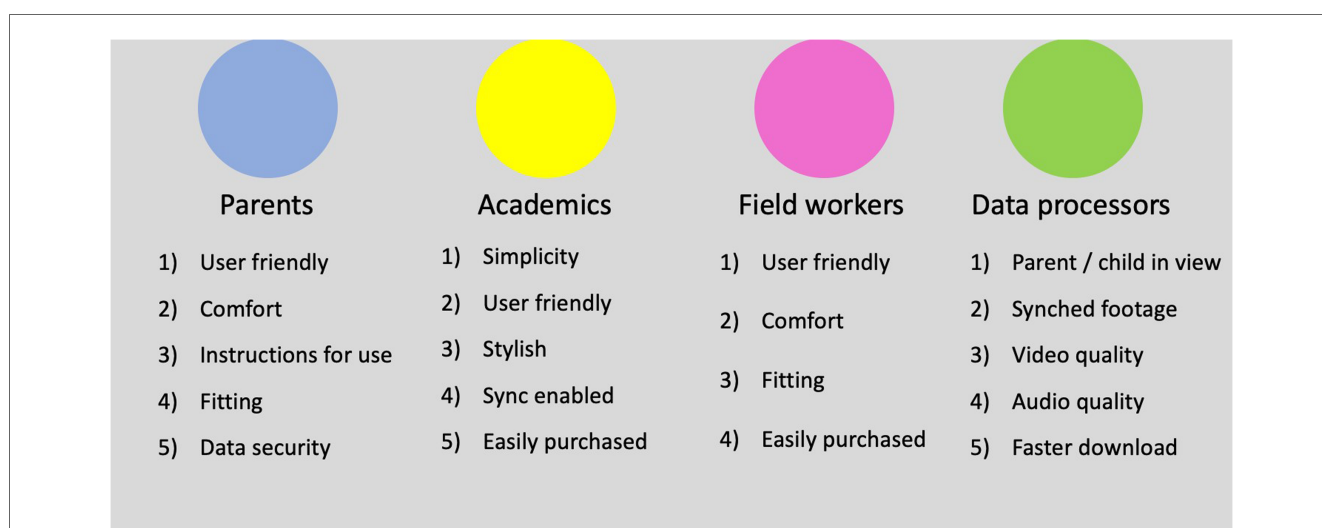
Parents

1) User friendly
2) Comfort
3) Instructions for use
4) Fitting
5) Data security

Academics

1) Simplicity
2) User friendly
3) Stylish
4) Sync enabled
5) Easily purchased

Field workers

1) User friendly
2) Comfort
3) Fitting
4) Easily purchased

Data processors

1) Parent / child in view
2) Synched footage
3) Video quality
4) Audio quality
5) Faster download